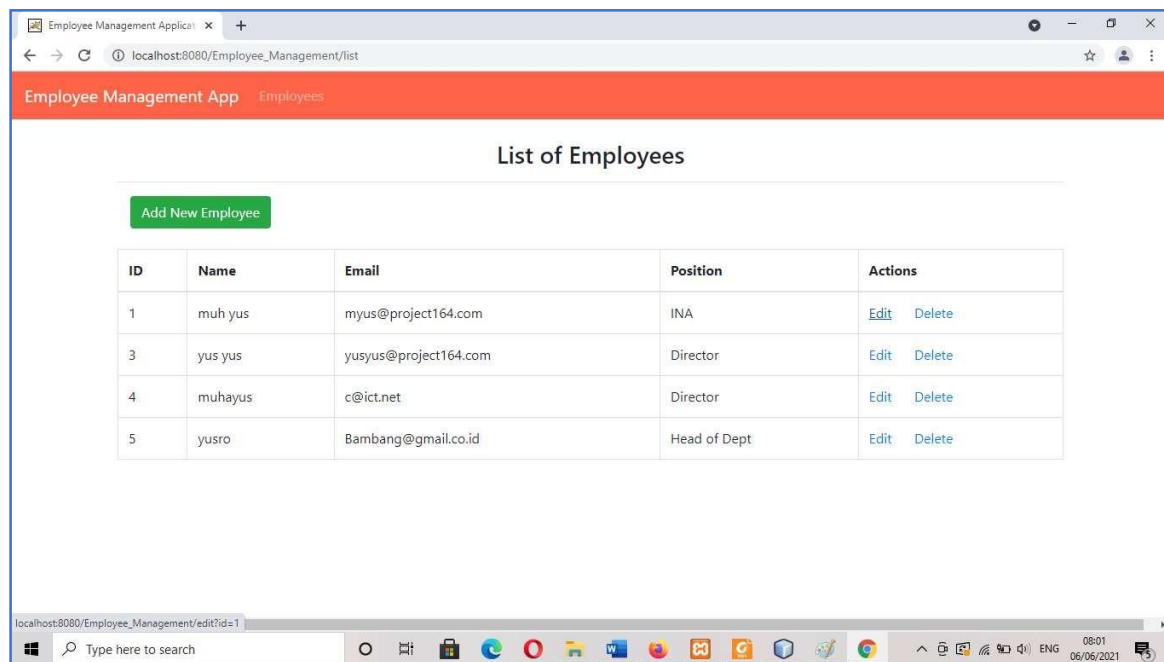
Employee Management Applicat ×  +

localhost:8080/Employee_Management/list

Employee Management App  Employees

List of Employees

Add New Employee

| ID | Name | Email | Position | Actions |
|---|---|---|---|---|
| 1 | muh yus | myus@project164.com | INA | Edit Delete |
| 3 | yus yus | yusyus@project164.com | Director | Edit Delete |
| 4 | muhayus | c@ict.net | Director | Edit Delete |
| 5 | yusro | Bambang@gmail.co.id | Head of Dept | Edit Delete |

localhost:8080/Employee_Management/edit?id=1

Type here to search

ENG 08:01 06/06/2021